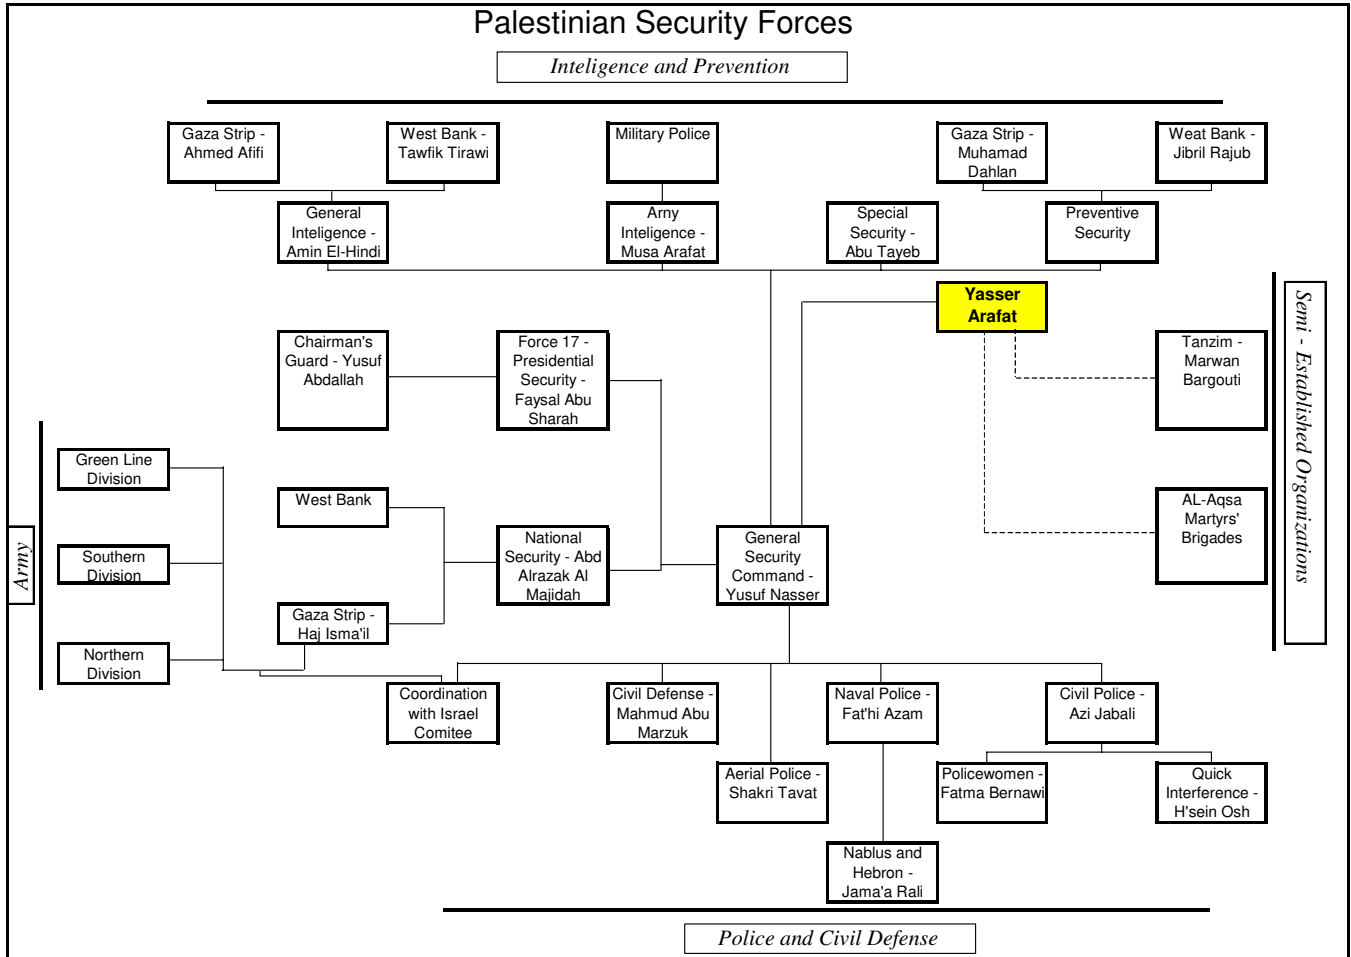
Palestinian Security Forces

Inteligence and Prevention

Gaza Strip - Ahmed Afifi

West Bank - Tawfik Tirawi

Military Police

Gaza Strip - Muhamad Dahlan

Weat Bank - Jibril Rajub

General Inteligence - Amin El-Hindi

Arny Inteligence - Musa Arafat

Special Security - Abu Tayeb

Preventive Security

Yasser Arafat

Semi - Established Organizations

Chairman's Guard - Yusuf Abdallah

Force 17 - Presidential Security - Faysal Abu Sharah

Tanzim - Marwan Bargouti

Army

Green Line Division

Southern Division

Northern Division

West Bank

Gaza Strip - Haj Isma'il

National Security - Abd Alrazak Al Majidah

General Security Command - Yusuf Nasser

AL-Aqsa Martyrs' Brigades

Coordination with Israel Comitee

Civil Defense - Mahmud Abu Marzuk

Naval Police - Fat'hi Azam

Civil Police - Azi Jabali

Aerial Police - Shakri Tavat

Policewomen - Fatma Bernawi

Quick Interference - H'sein Osh

Nablus and Hebron - Jama'a Rali

Police and Civil Defense